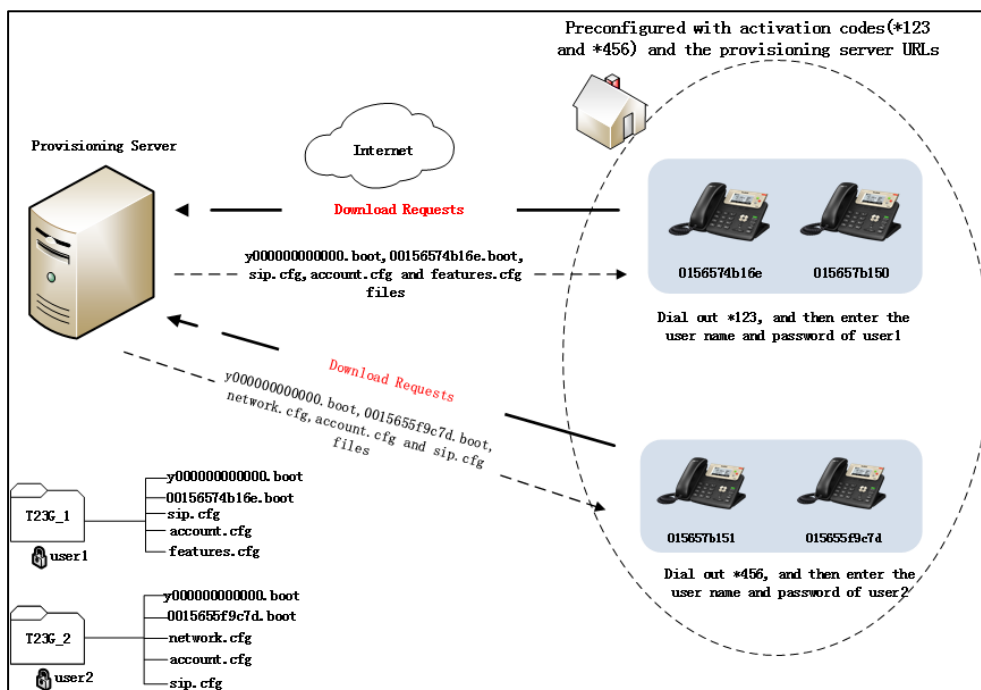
Preconfigured with activation codes(*123 and *456) and the provisioning server URLs

Provisioning Server

Internet

Download Requests

y000000000000.boot, 00156574b16e.boot, sip.cfg, account.cfg and features.cfg files

0156574b16e

015657b150

Dial out *123, and then enter the user name and password of user1

Download Requests

y000000000000.boot, 0015655f9c7d.boot, network.cfg, account.cfg and sip.cfg files

015657b151

015655f9c7d

Dial out *456, and then enter the user name and password of user2

T23G_1

user1

y000000000000.boot
00156574b16e.boot
sip.cfg
account.cfg
features.cfg

T23G_2

user2

y000000000000.boot
0015655f9c7d.boot
network.cfg
account.cfg
sip.cfg